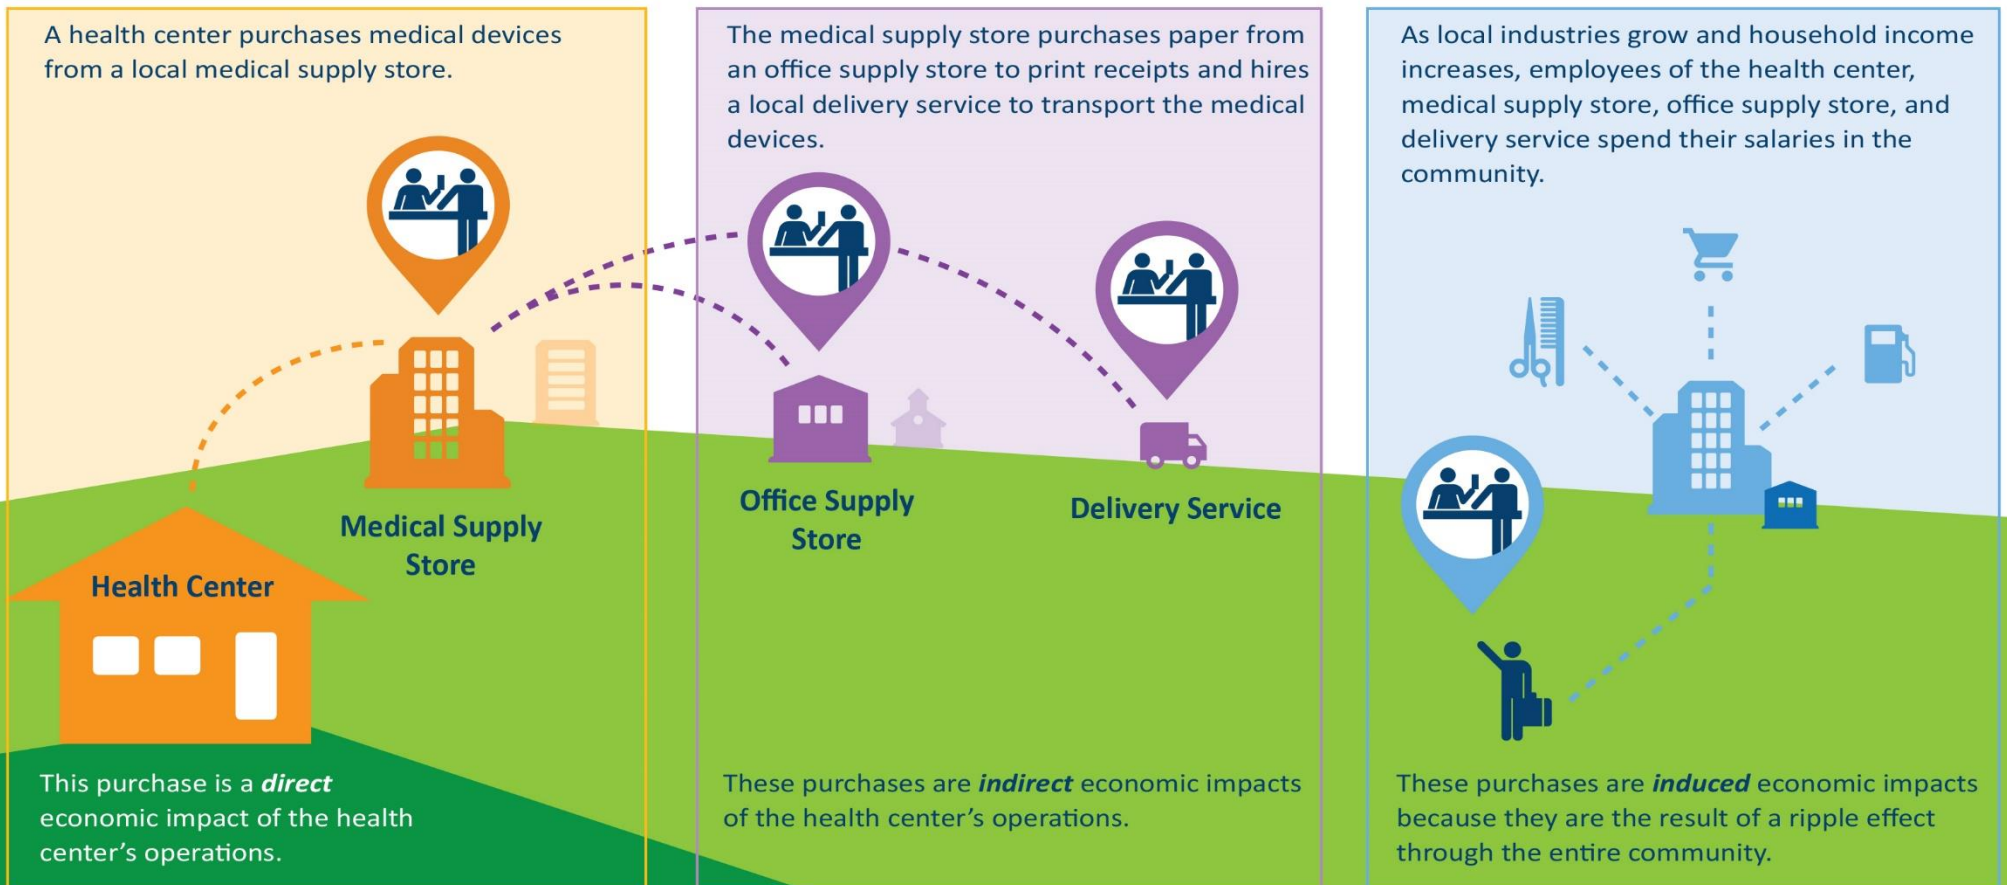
A health center purchases medical devices from a local medical supply store.

Medical Supply Store

Health Center

This purchase is a ***direct*** economic impact of the health center's operations.

The medical supply store purchases paper from an office supply store to print receipts and hires a local delivery service to transport the medical devices.

Office Supply Store

Delivery Service

These purchases are ***indirect*** economic impacts of the health center's operations.

As local industries grow and household income increases, employees of the health center, medical supply store, office supply store, and delivery service spend their salaries in the community.

These purchases are ***induced*** economic impacts because they are the result of a ripple effect through the entire community.